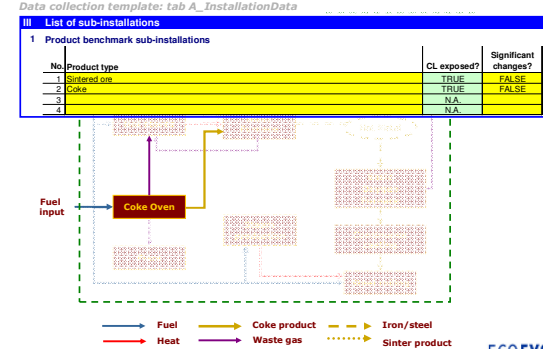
Data collection template: tab A_InstallationData

III List of sub-installations

1 Product benchmark sub-installations

| No. | Product type | CL exposed? | Significant changes? |
|---|---|---|---|
| 1 | Sintered ore | TRUE | FALSE |
| 2 | Coke | TRUE | FALSE |
| 3 | | N.A. | |
| 4 | | N.A. | |

Fuel input

Coke Oven

Fuel
Heat
Coke product
Waste gas
Iron/steel
Sinter product

ECOFYS